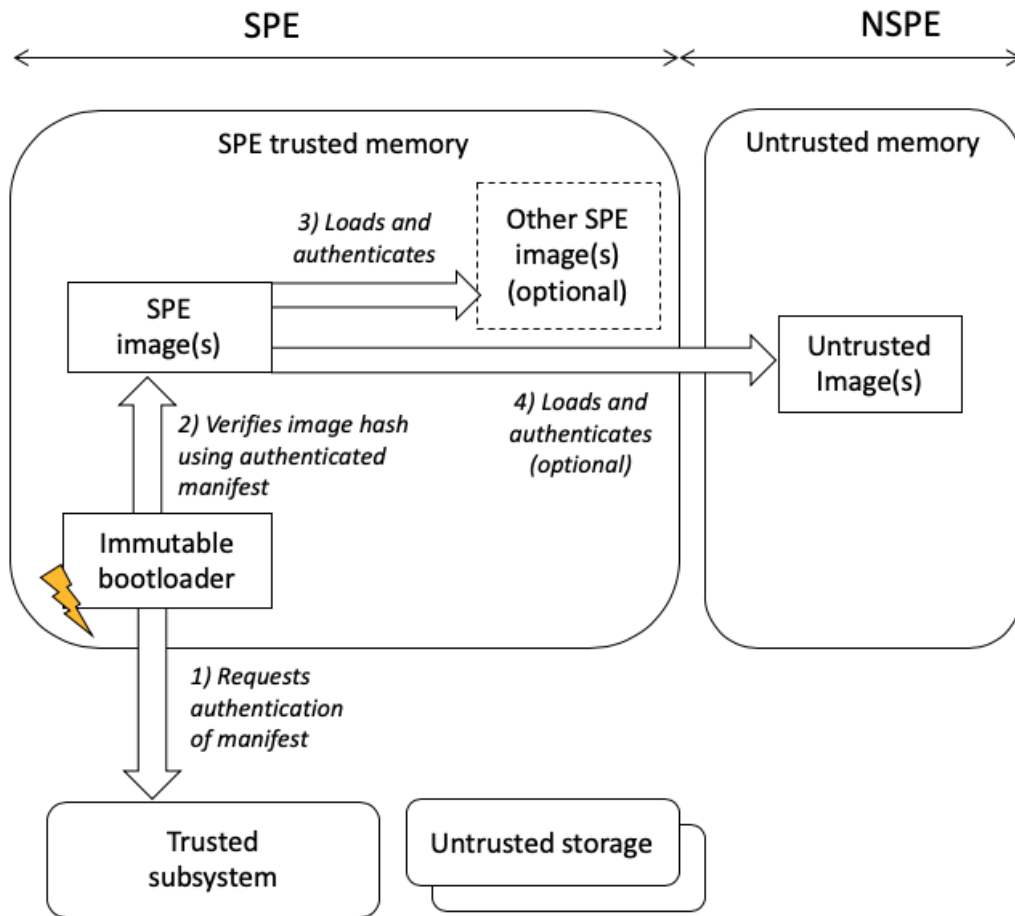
SPE

NSPE

SPE trusted memory

Untrusted memory

3) Loads and authenticates

Other SPE image(s) (optional)

SPE image(s)

Untrusted Image(s)

4) Loads and authenticates (optional)

2) Verifies image hash using authenticated manifest

Immutable bootloader

1) Requests authentication of manifest

Trusted subsystem

Untrusted storage